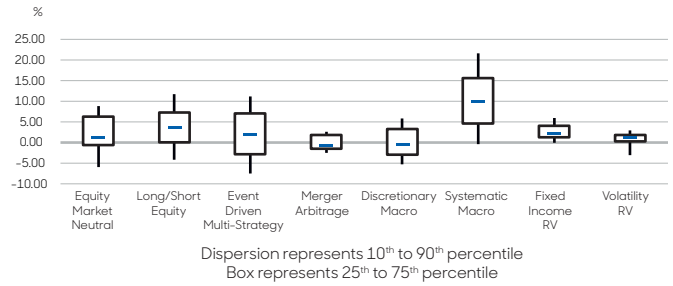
%

25.00
20.00
15.00
10.00
5.00
0.00
-5.00
-10.00

Equity Market Neutral
Long/Short Equity
Event Driven Multi-Strategy
Merger Arbitrage
Discretionary Macro
Systematic Macro
Fixed Income RV
Volatility RV

Dispersion represents 10$^{th}$ to 90$^{th}$ percentile
Box represents 25$^{th}$ to 75$^{th}$ percentile